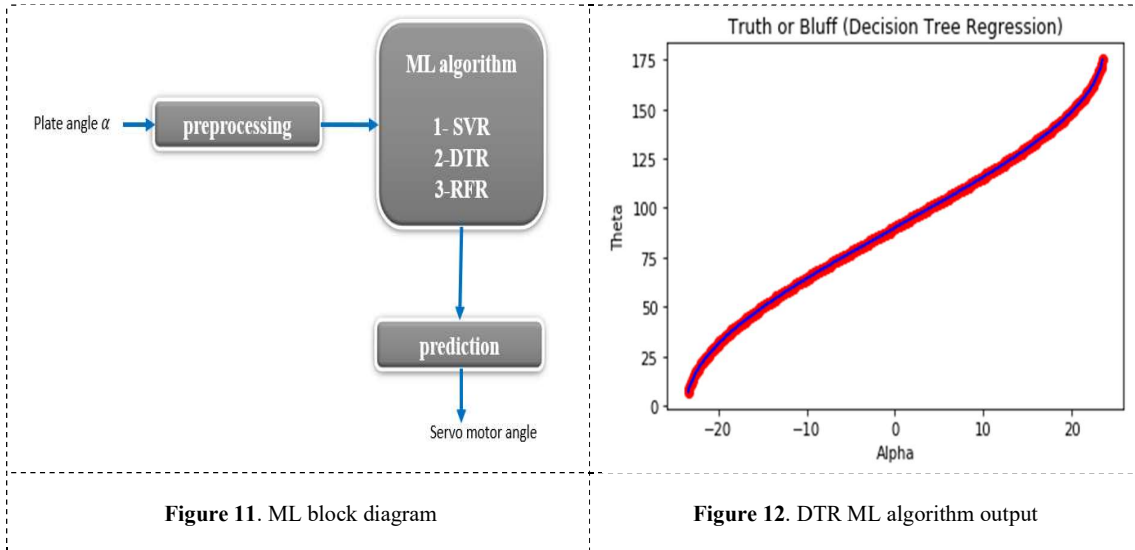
Plate angle $\alpha$

preprocessing

ML algorithm

1- SVR
2-DTR
3-RFR

prediction

Servo motor angle

Truth or Bluff (Decision Tree Regression)

Theta

175
150
125
100
75
50
25
0

−20
−10
0
10
20

Alpha

**Figure 11**. ML block diagram

**Figure 12**. DTR ML algorithm output